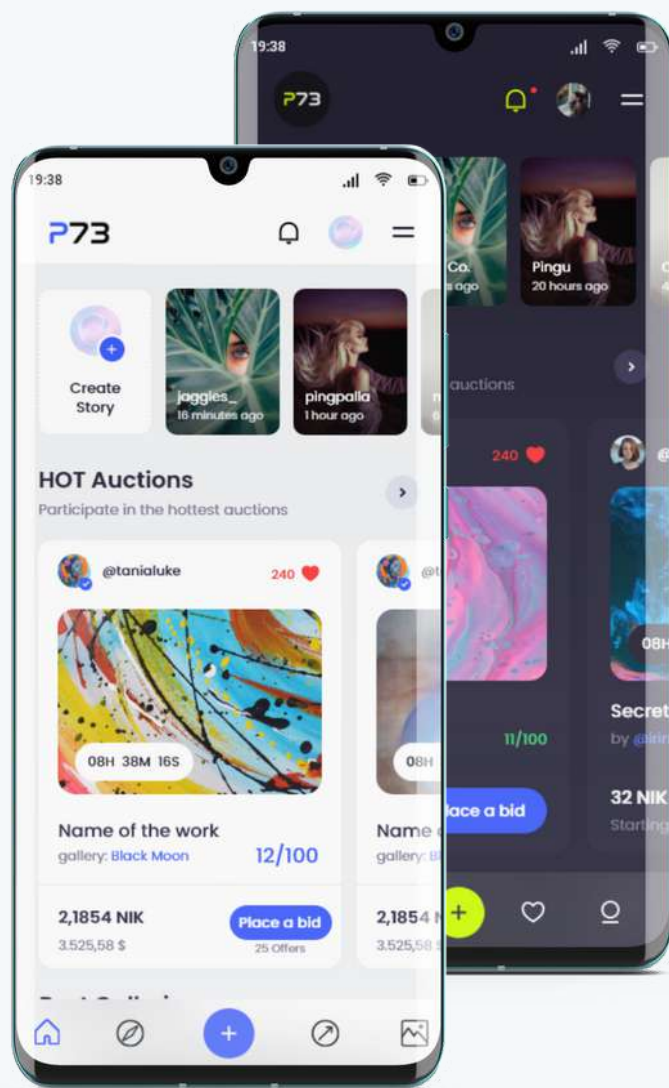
19:38

P73

Create Story

jaggles_
16 minutes ago

pingpalla
1 hour ago

HOT Auctions
Participate in the hottest auctions

@tanialuke

240

08H 38M 16S

Name of the work
gallery: Black Moon

12/100

2,1854 NIK
3.525,58 $

Place a bid
25 Offers

08H

Name
gallery: Bl

2,1854 N
3.525,58

19:38

P73

Co.
s ago

Pingu
20 hours ago

auctions

240

11/100

ace a bid

08H

Secret
by @

32 NIK
Starting